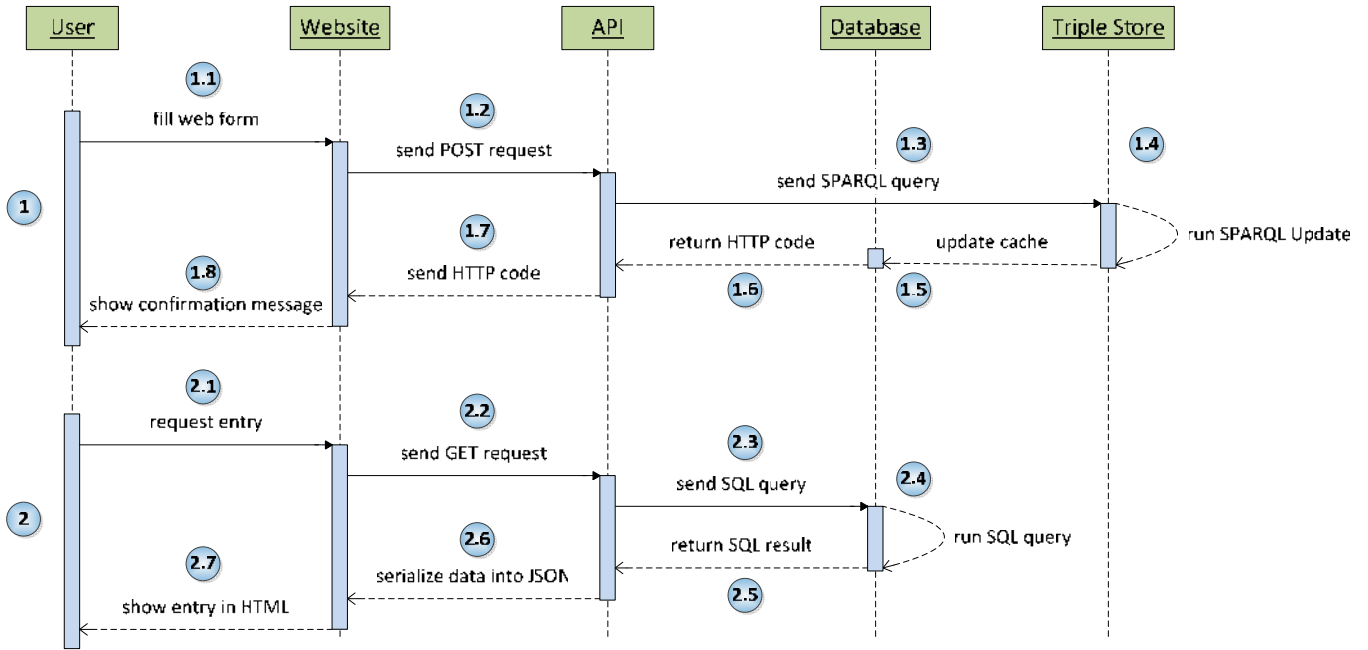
User

Website

API

Database

Triple Store

1.1

fill web form

1.2

send POST request

1.3

1.4

send SPARQL query

1

1.7

return HTTP code

update cache

run SPARQL Update

1.8

send HTTP code

show confirmation message

1.6

1.5

2.1

request entry

2.2

send GET request

2.3

send SQL query

2.4

2

2.6

return SQL result

run SQL query

2.7

serialize data into JSON

show entry in HTML

2.5